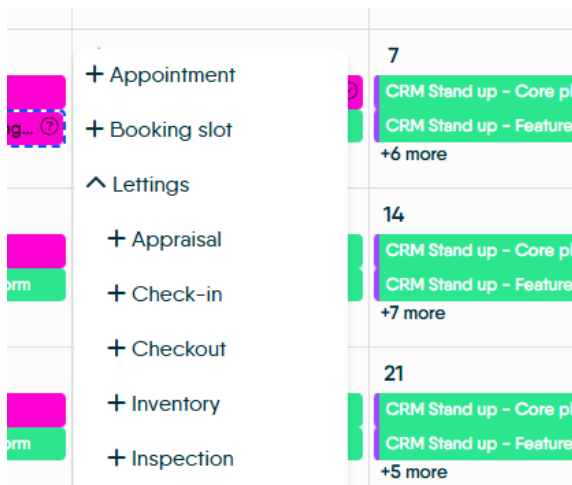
+ Appointment
+ Booking slot
^ Lettings
+ Appraisal
+ Check-in
+ Checkout
+ Inventory
+ Inspection

g... ?
orm
orm

7
CRM Stand up - Core pl
CRM Stand up - Feature
+6 more

14
CRM Stand up - Core pl
CRM Stand up - Feature
+7 more

21
CRM Stand up - Core pl
CRM Stand up - Feature
+5 more